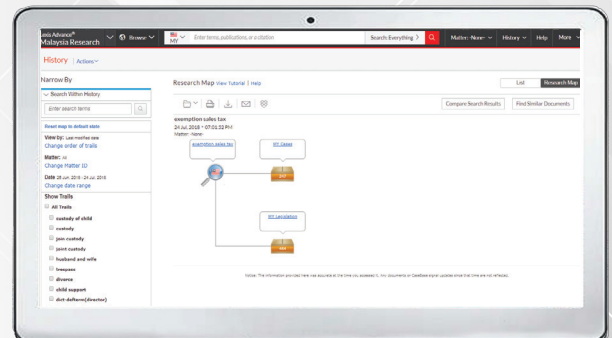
exis Advance®
Malaysia Research Browse MY Enter terms, publications, or a citation Search Everything Matter: None History Help More

History | Actions

Narrow By
Search Within History
Enter search terms
Reset map to default state
View by: Last modified date
Change order of trails
Matter: All
Change Matter ID
Date 18 Jun 2018 - 24 Jul 2018
Change date range
Show Trails
All Trails
custody of child
custody
join custody
joint custody
husband and wife
trespass
divorce
child support
dirt-defterm(director)

Research Map View Tutorial | Help
List Research Map
Compare Search Results Find Similar Documents
exemption sales tax
24 Jul 2018 • 07:01:32 PM
Matter: None
exemption sales tax
MY Cases
MY Legislation

Notice: The information provided here was accurate at the time you accessed it. Any documents or CaseBase signal updates since that time are not reflected.